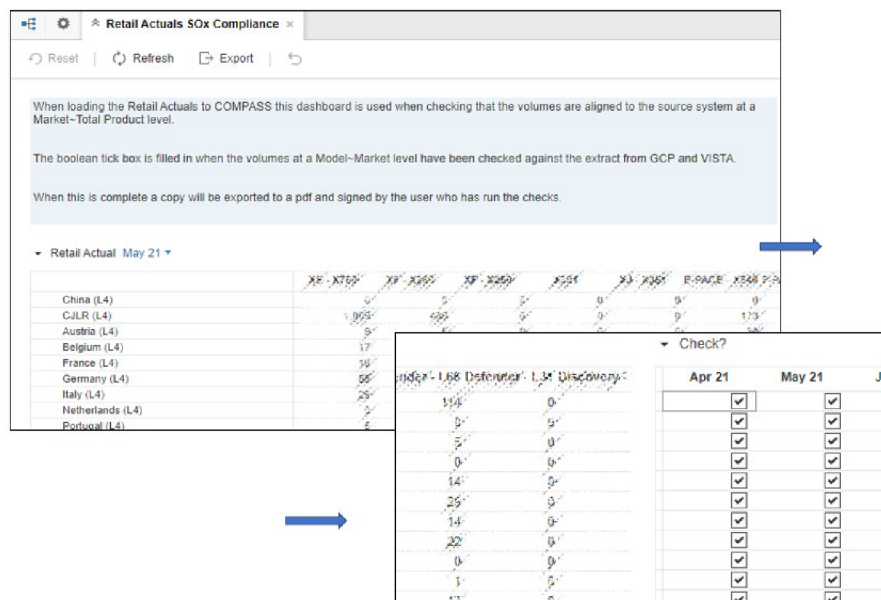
Retail Actuals SOx Compliance ×

Reset | Refresh Export |

When loading the Retail Actuals to COMPASS this dashboard is used when checking that the volumes are aligned to the source system at a Market~Total Product level.

The boolean tick box is filled in when the volumes at a Model~Market level have been checked against the extract from GCP and VISTA.

When this is complete a copy will be exported to a pdf and signed by the user who has run the checks.

Retail Actual May 21

| | XE - X760 | XF - X260 | XF - X250 | X351 | XJ - X351 | E-PACE - X540 | F-PA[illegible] |
|---|---|---|---|---|---|---|---|
| China (L4) | 0 | 5 | 3 | 0 | 9 | 9 | |
| CJLR (L4) | 1,905 | 630 | 0 | 0 | 0 | 173 | |
| Austria (L4) | 9 | 5 | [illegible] | | | 38 | |
| Belgium (L4) | 17 | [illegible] | | | | | |
| France (L4) | 16 | | | | | | |
| Germany (L4) | 58 | | | | | | |
| Italy (L4) | 25 | | | | | | |
| Netherlands (L4) | 3 | | | | | | |
| Portugal (L4) | 5 | | | | | | |

| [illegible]ender - L68 | Defender - L38 | Discovery - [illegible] |
|---|---|---|
| | 114 | 0 |
| | 0 | 9 |
| | 5 | 0 |
| | 0 | 0 |
| | 14 | 9 |
| | 29 | 9 |
| | 14 | 0 |
| | 22 | 0 |
| | 0 | 0 |
| | 1 | 0 |

Check?

| Apr 21 | May 21 | J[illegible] |
|---|---|---|
| ☑ | ☑ | |
| ☑ | ☑ | |
| ☑ | ☑ | |
| ☑ | ☑ | |
| ☑ | ☑ | |
| ☑ | ☑ | |
| ☑ | ☑ | |
| ☑ | ☑ | |
| ☑ | ☑ | |
| ☑ | ☑ | |
| ☑ | ☑ | |